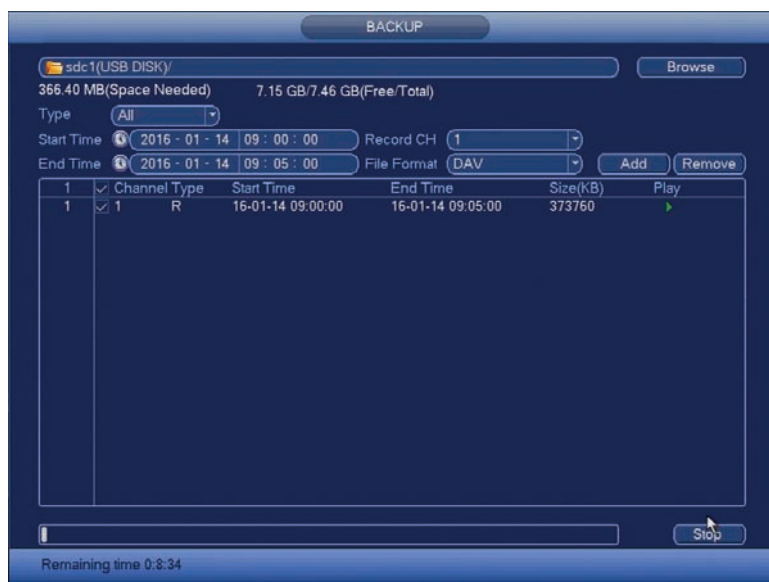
BACKUP

sdc1(USB DISK)/

Browse

366.40 MB(Space Needed) 7.15 GB/7.46 GB(Free/Total)

Type All

Start Time 2016 - 01 - 14 09 : 00 : 00 Record CH 1

End Time 2016 - 01 - 14 09 : 05 : 00 File Format DAV Add Remove

| 1 | Channel | Type | Start Time | End Time | Size(KB) | Play |
|---|---|---|---|---|---|---|
| 1 | 1 | R | 16-01-14 09:00:00 | 16-01-14 09:05:00 | 373760 | |

Stop

Remaining time 0:8:34